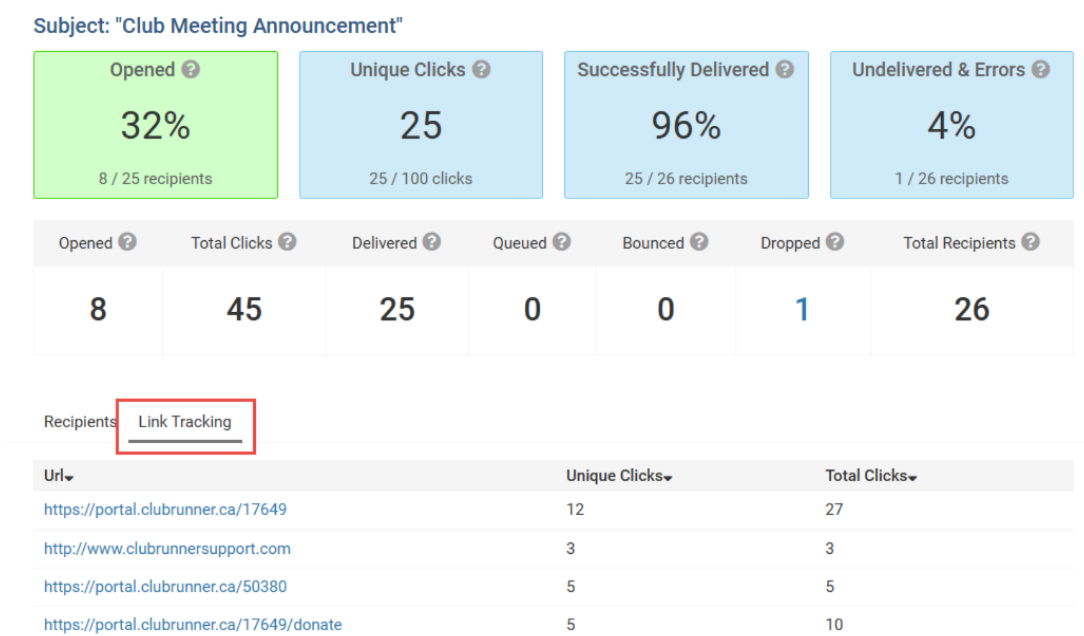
Subject: "Club Meeting Announcement"

Opened
32%
8 / 25 recipients

Unique Clicks
25
25 / 100 clicks

Successfully Delivered
96%
25 / 26 recipients

Undelivered & Errors
4%
1 / 26 recipients

| Opened | Total Clicks | Delivered | Queued | Bounced | Dropped | Total Recipients |
|---|---|---|---|---|---|---|
| 8 | 45 | 25 | 0 | 0 | 1 | 26 |

Recipients Link Tracking

| Url | Unique Clicks | Total Clicks |
|---|---|---|
| https://portal.clubrunner.ca/17649 | 12 | 27 |
| http://www.clubrunnersupport.com | 3 | 3 |
| https://portal.clubrunner.ca/50380 | 5 | 5 |
| https://portal.clubrunner.ca/17649/donate | 5 | 10 |